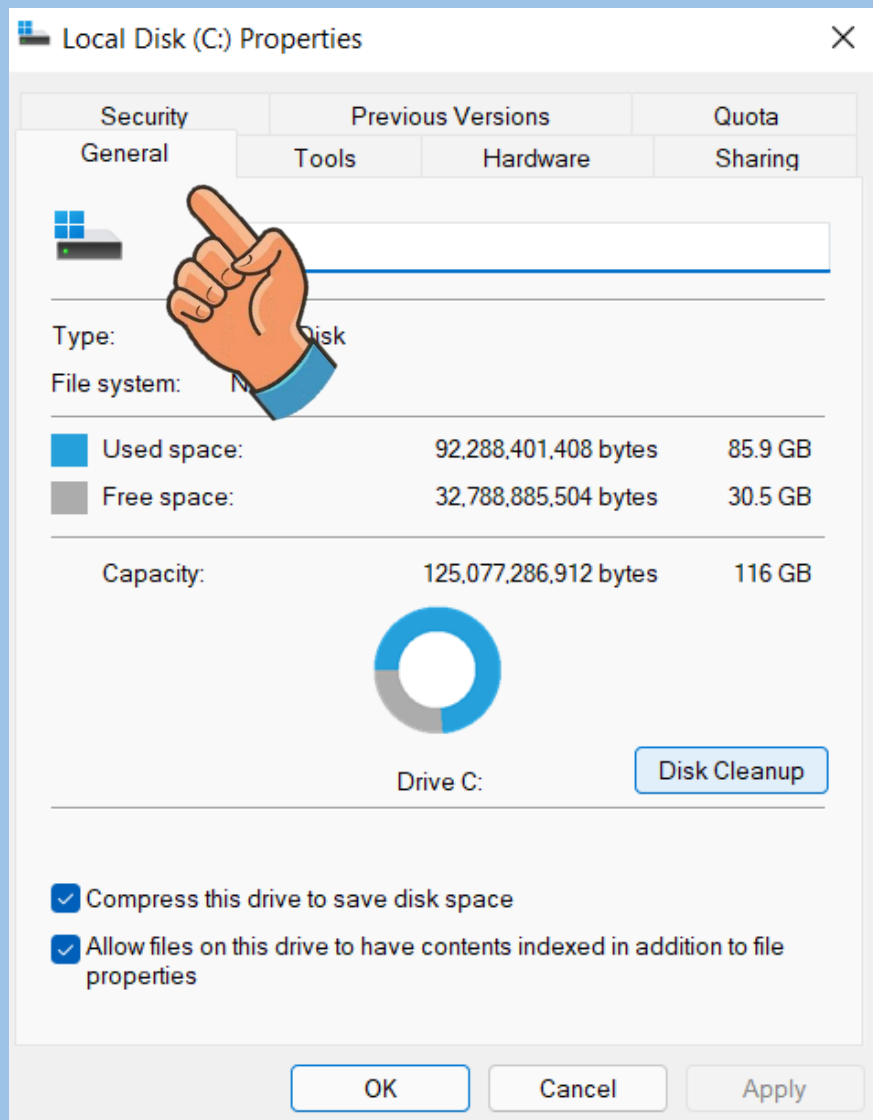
Local Disk (C:) Properties

Security | Previous Versions | Quota
General | Tools | Hardware | Sharing

Type: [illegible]isk
File system: N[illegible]

Used space: 92,288,401,408 bytes 85.9 GB
Free space: 32,788,885,504 bytes 30.5 GB

Capacity: 125,077,286,912 bytes 116 GB

Drive C:

Disk Cleanup

Compress this drive to save disk space
Allow files on this drive to have contents indexed in addition to file properties

OK Cancel Apply